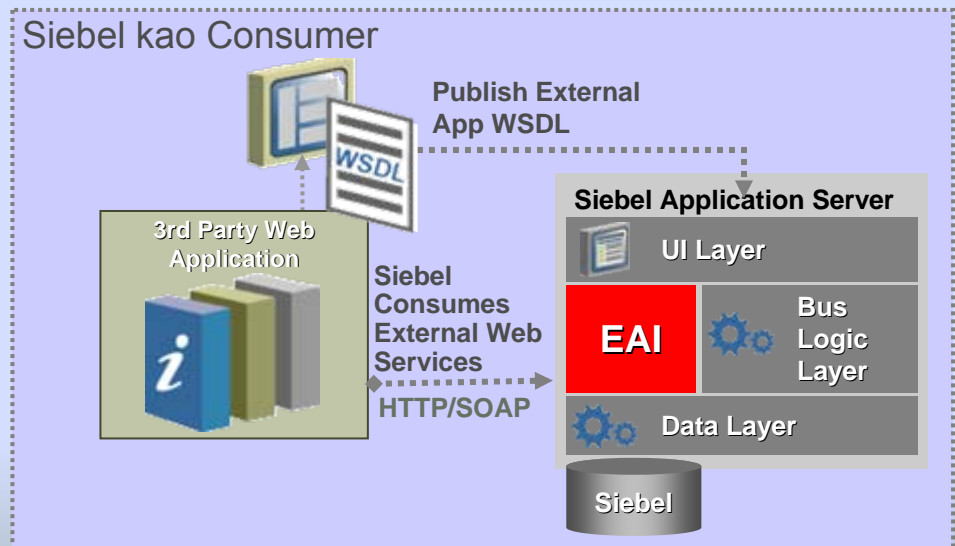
Siebel kao Consumer

WSDL

Publish External App WSDL

3rd Party Web Application

$i$

Siebel Consumes External Web Services

HTTP/SOAP

Siebel Application Server

UI Layer

EAI

Bus Logic Layer

Data Layer

Siebel